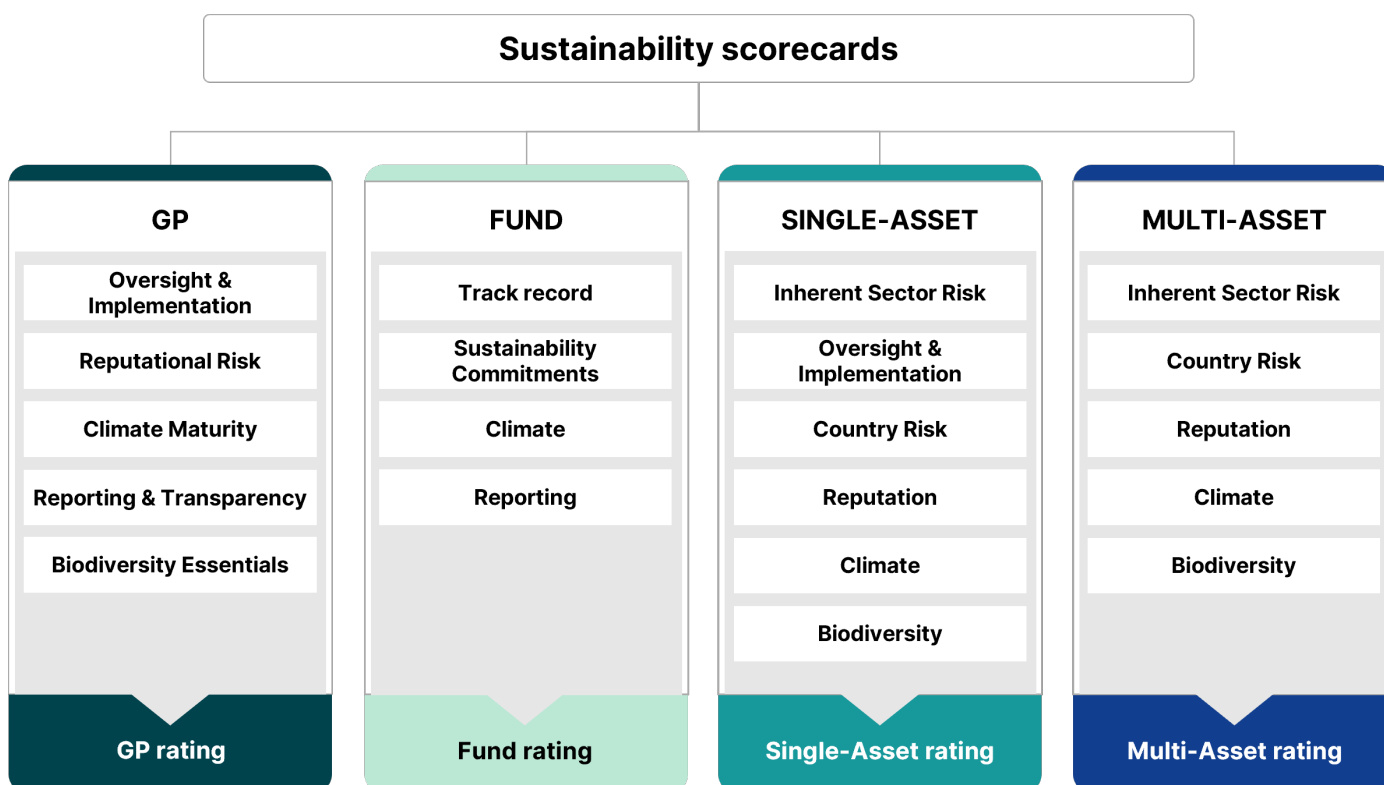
Sustainability scorecards

GP

Oversight & Implementation

Reputational Risk

Climate Maturity

Reporting & Transparency

Biodiversity Essentials

GP rating

FUND

Track record

Sustainability Commitments

Climate

Reporting

Fund rating

SINGLE-ASSET

Inherent Sector Risk

Oversight & Implementation

Country Risk

Reputation

Climate

Biodiversity

Single-Asset rating

MULTI-ASSET

Inherent Sector Risk

Country Risk

Reputation

Climate

Biodiversity

Multi-Asset rating